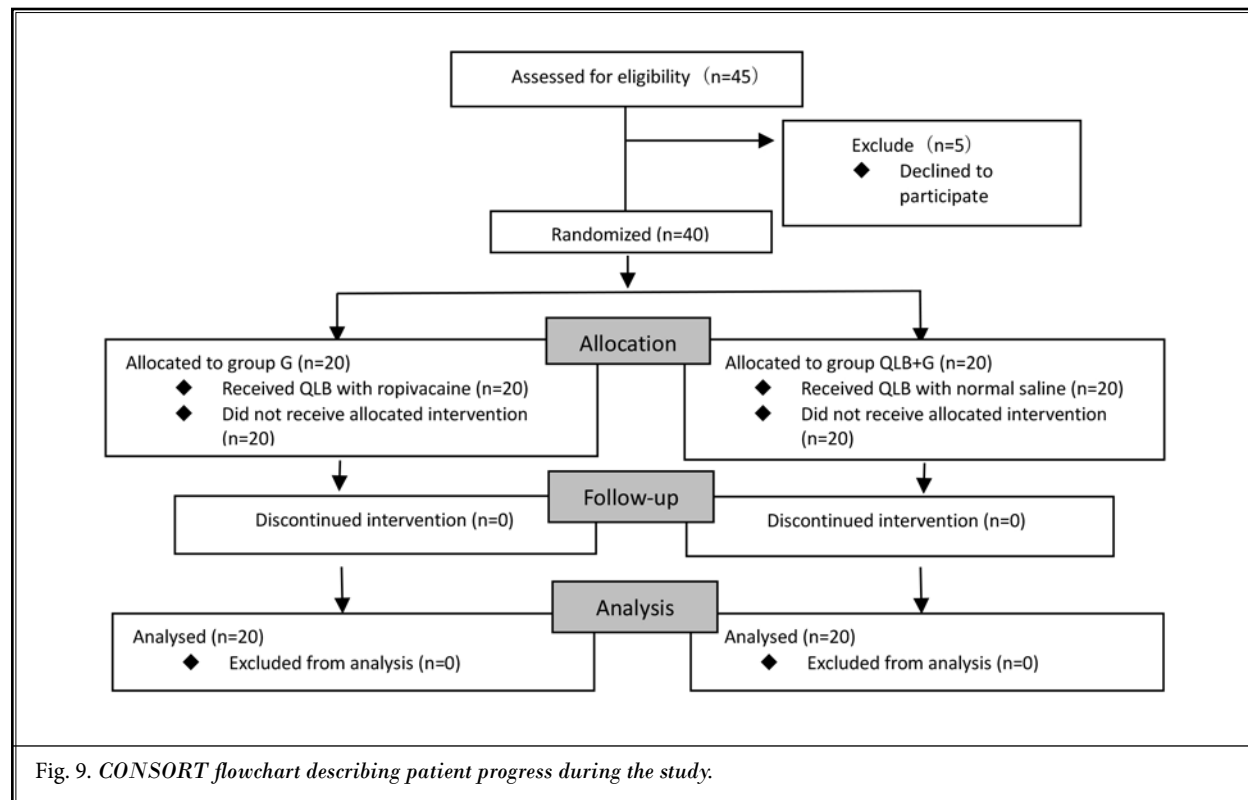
Assessed for eligibility （n=45）

Exclude （n=5）
◆ Declined to participate

Randomized (n=40)

Allocation

Allocated to group G (n=20)
◆ Received QLB with ropivacaine (n=20)
◆ Did not receive allocated intervention (n=20)

Allocated to group QLB+G (n=20)
◆ Received QLB with normal saline (n=20)
◆ Did not receive allocated intervention (n=20)

Follow-up

Discontinued intervention (n=0)

Discontinued intervention (n=0)

Analysis

Analysed (n=20)
◆ Excluded from analysis (n=0)

Analysed (n=20)
◆ Excluded from analysis (n=0)

Fig. 9. *CONSORT flowchart describing patient progress during the study.*